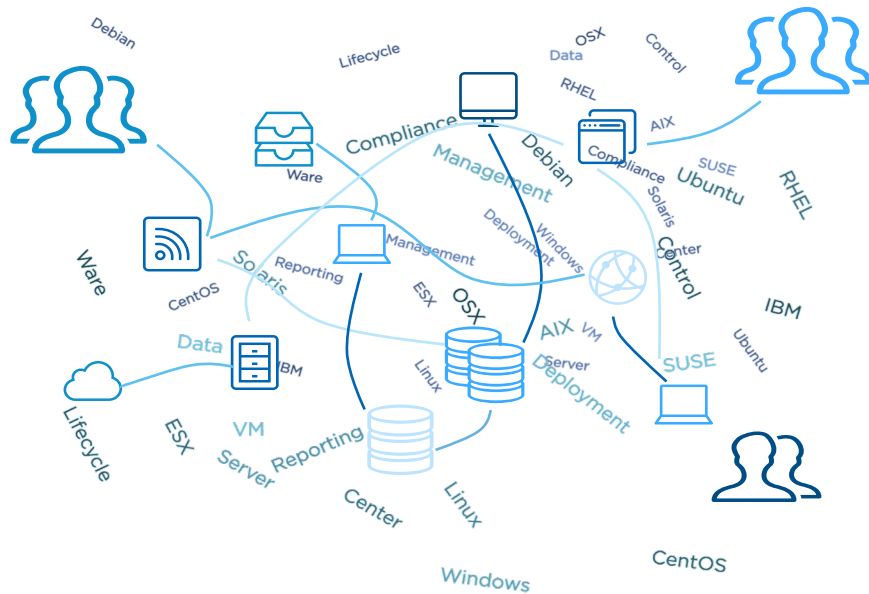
Debian

Lifecycle

Data

OSX

Control

RHEL

AIX

Compliance

Management

Debian

Compliance

SUSE

Ubuntu

RHEL

Ware

Solaris

Deployment

Windows

Center

Control

Management

Ware

Solaris

Reporting

CentOS

ESX

OSX

IBM

Data

IBM

AIX

VM

Server

Ubuntu

SUSE

Linux

Deployment

Lifecycle

ESX

VM

Server

Reporting

Center

Linux

CentOS

Windows